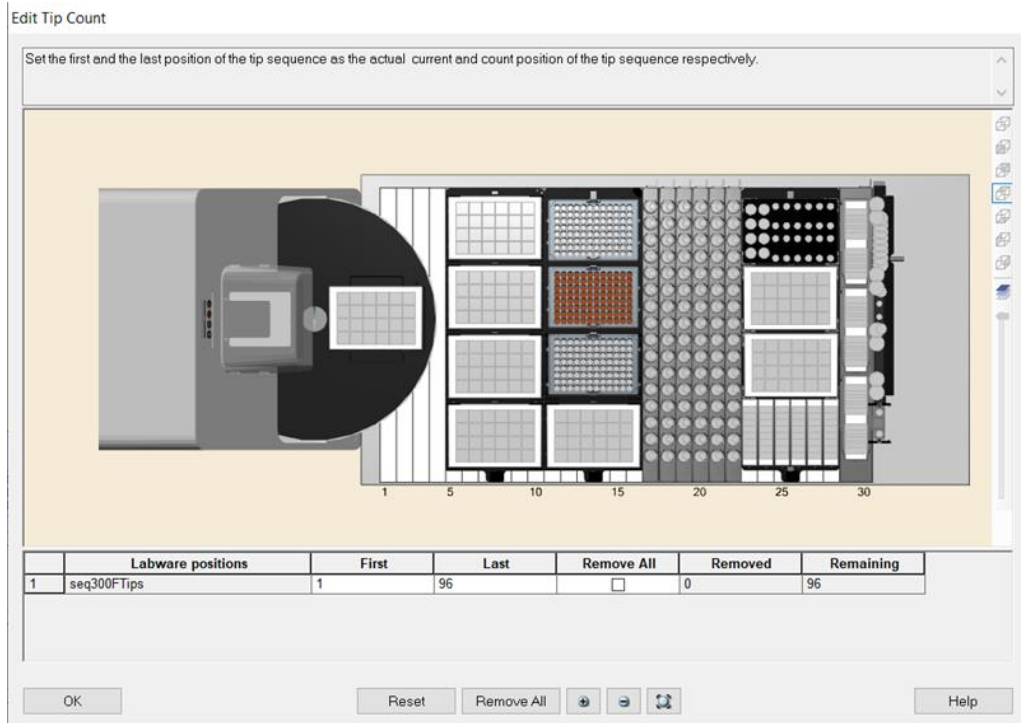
Edit Tip Count

Set the first and the last position of the tip sequence as the actual current and count position of the tip sequence respectively.

1 5 10 15 20 25 30

| | Labware positions | First | Last | Remove All | Removed | Remaining |
|---|---|---|---|---|---|---|
| 1 | seq300FTips | 1 | 96 | ☐ | 0 | 96 |

OK Reset Remove All Help